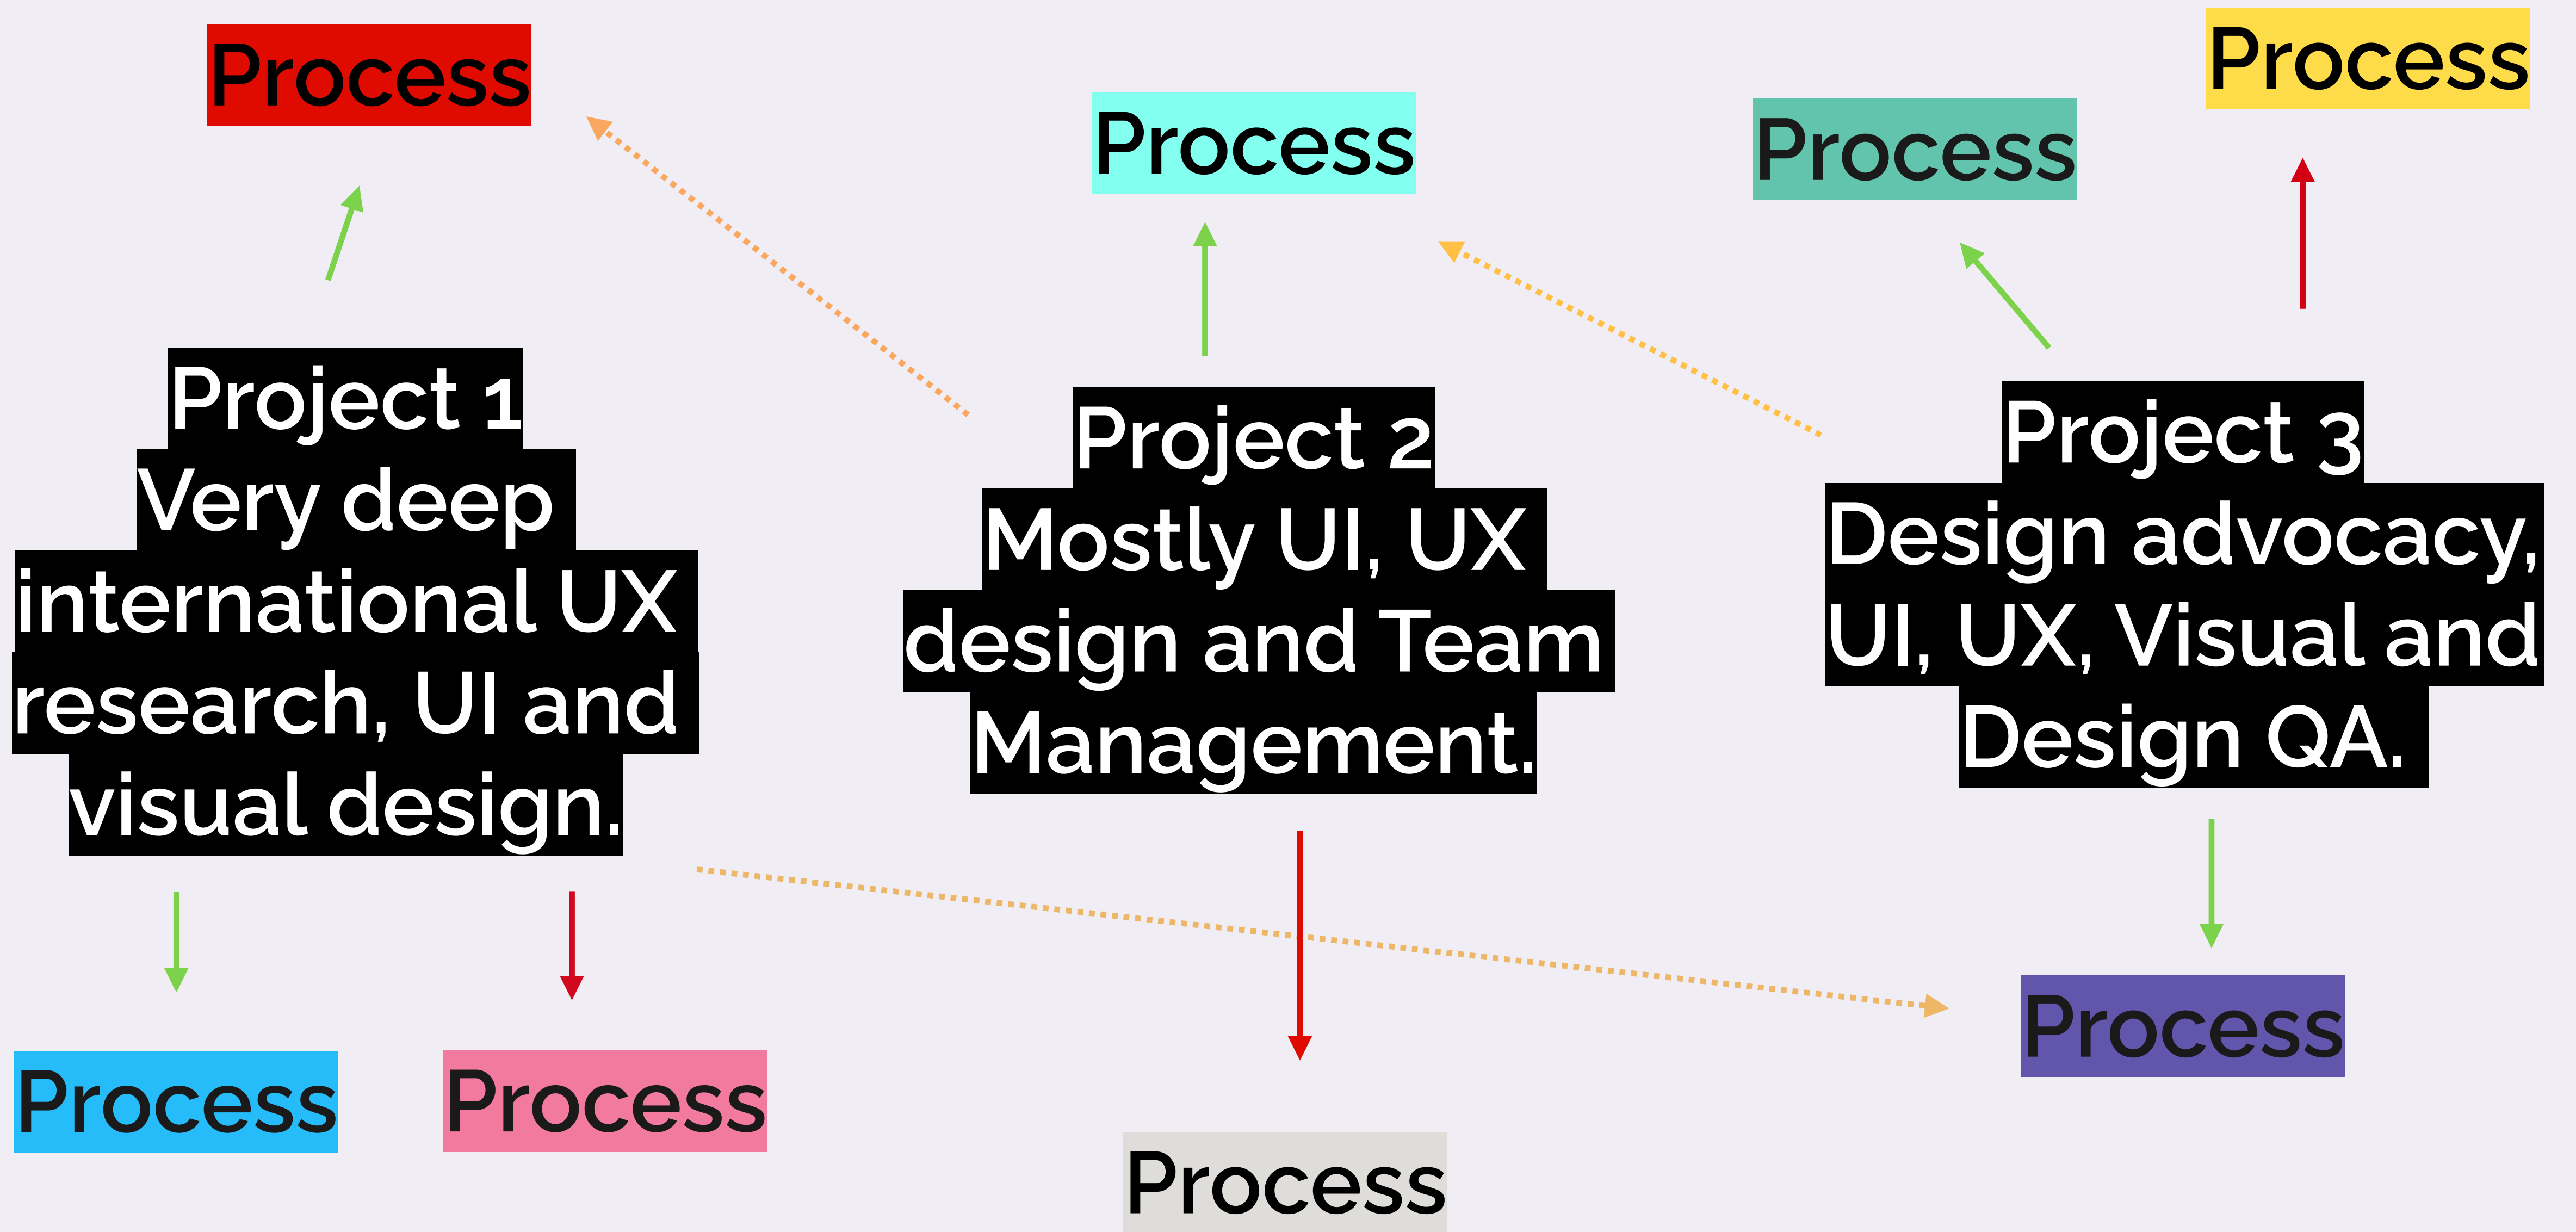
Process

Process

Process

Process

Project 1
Very deep international UX research, UI and visual design.

Project 2
Mostly UI, UX design and Team Management.

Project 3
Design advocacy, UI, UX, Visual and Design QA.

Process

Process

Process

Process